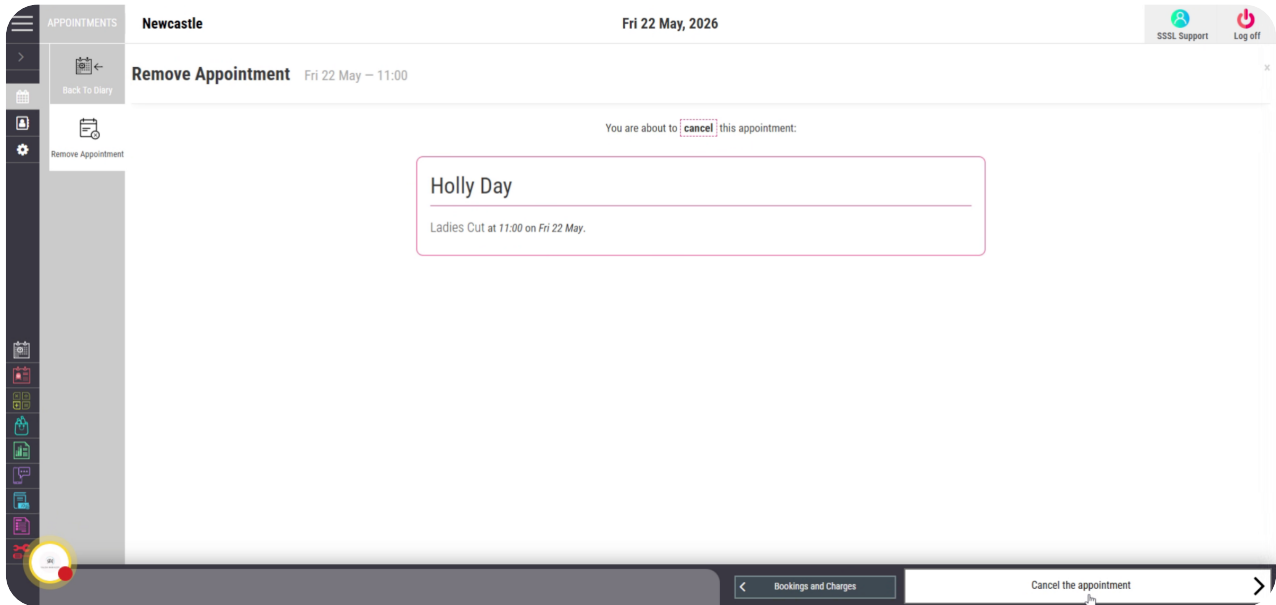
APPOINTMENTS

Newcastle

Fri 22 May, 2026

SSSL Support

Log off

Back To Diary

Remove Appointment

Remove Appointment Fri 22 May — 11:00

×

You are about to cancel this appointment:

Holly Day

Ladies Cut at 11:00 on Fri 22 May.

Bookings and Charges

Cancel the appointment